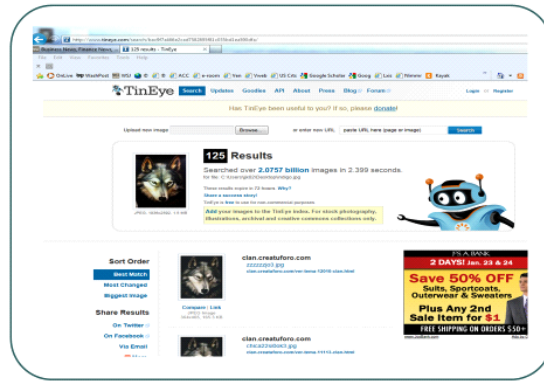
http://www.tineye.com/search/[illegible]

Business News, Finance News... | 125 results - TinEye

File Edit View Favorites Tools Help

OnLine WashPost WSJ ACC e-room Yee Vroek US Citz Google Scholar Goog Loc Tithtrrie Kayak

TinEye Search Updates Goodies API About Press Blog Forum Login Register

Has TinEye been useful to you? If so, please donate!

Upload new image Browse... or enter new URL paste URL here (page or image) Search

125 Results

Searched over 2.0757 billion images in 2.399 seconds.

for file: C:\Users\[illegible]

These results expire in 72 hours. Why?

Share a success story!

TinEye is free to use for non-commercial purposes.

Add your images to the TinEye index. For stock photography, illustrations, archival and creative commons collections only.

Sort Order

Best Match

Most Changed

Biggest Image

Share Results

On Twitter

On Facebook

Via Email

clan.creatuforo.com

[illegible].jpg

clan.creatuforo.com/cron-tema-12015-clan.html

Compare | Link

clan.creatuforo.com

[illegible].jpg

clan.creatuforo.com/cron-tema-11113-clan.html

IT'S A BASIC

2 DAYS! JAN. 23 & 24

Save 50% OFF

Suits, Sportcoats, Outerwear & Sweaters

Plus Any 2nd Sale Item for $1

FREE SHIPPING ON ORDERS $50+